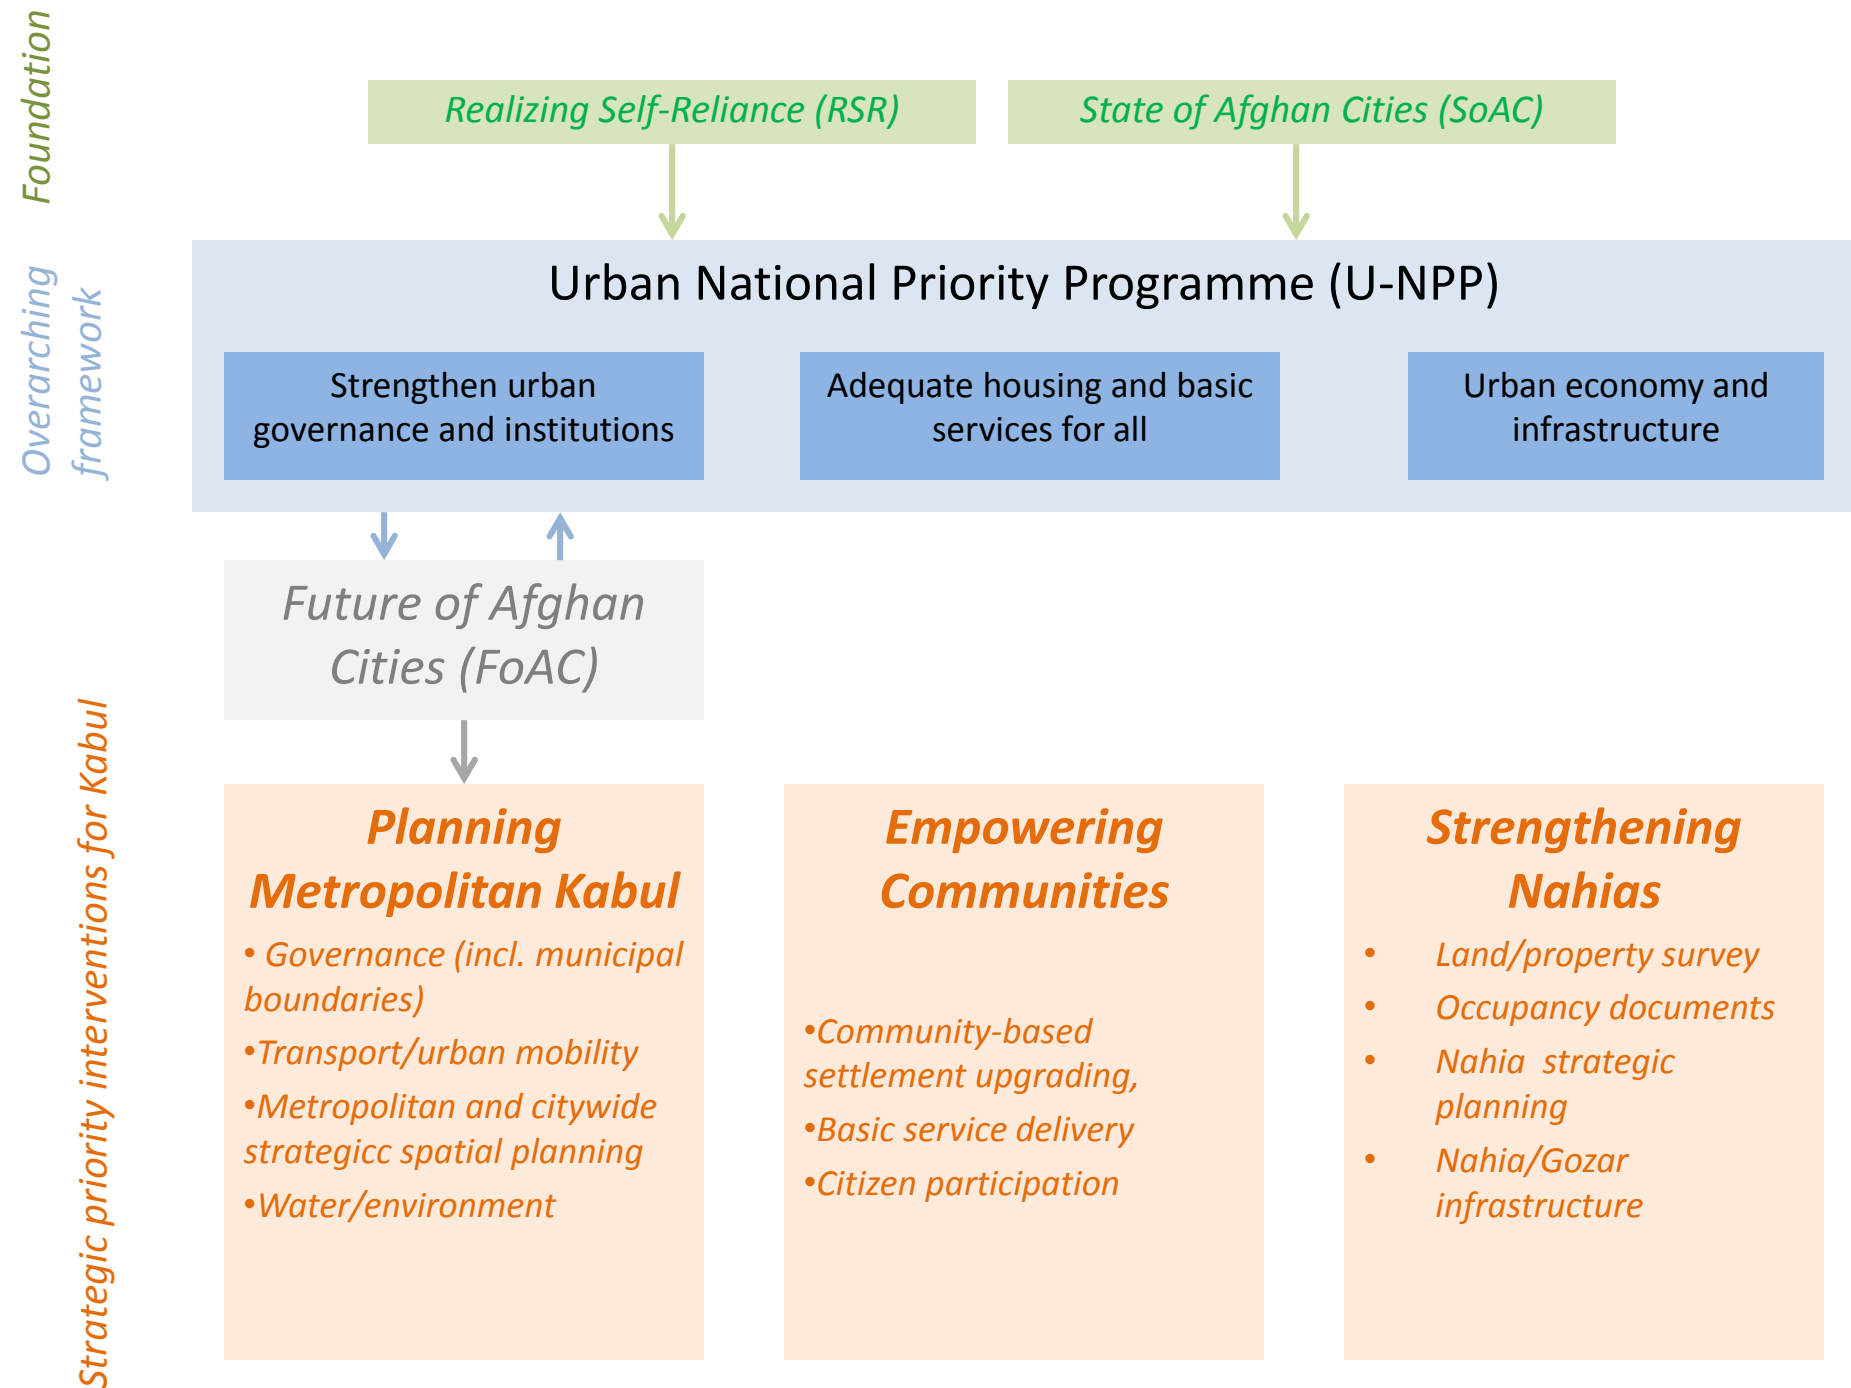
Foundation

Realizing Self-Reliance (RSR)

State of Afghan Cities (SoAC)

Overarching framework

Urban National Priority Programme (U-NPP)

Strengthen urban governance and institutions

Adequate housing and basic services for all

Urban economy and infrastructure

Future of Afghan Cities (FoAC)

Strategic priority interventions for Kabul

Planning Metropolitan Kabul

• Governance (incl. municipal boundaries)

•Transport/urban mobility

•Metropolitan and citywide strategicc spatial planning

•Water/environment

Empowering Communities

•Community-based settlement upgrading,

•Basic service delivery

•Citizen participation

Strengthening Nahias

• Land/property survey

• Occupancy documents

• Nahia strategic planning

• Nahia/Gozar infrastructure